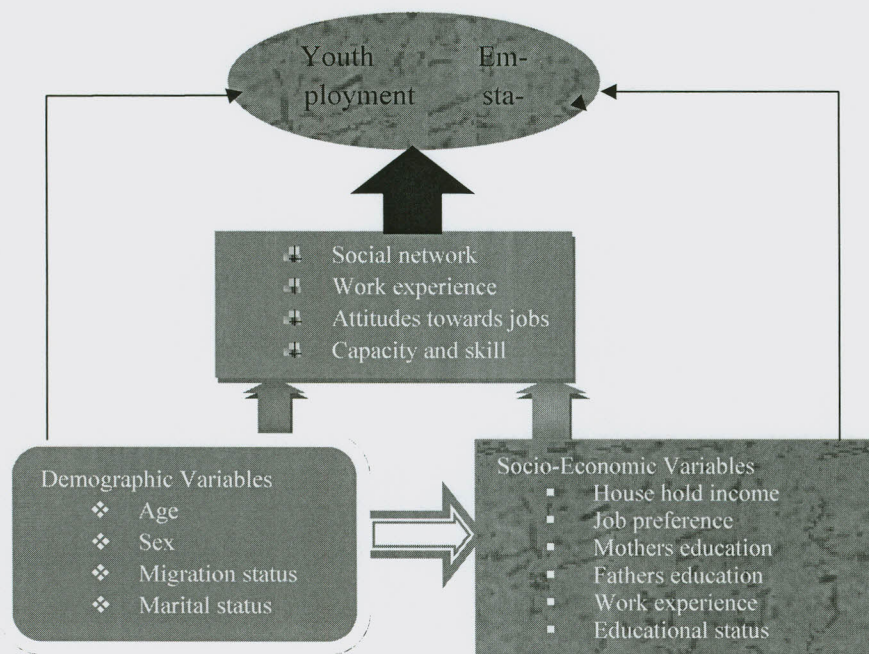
Youth Employment Em- sta-

Social network
Work experience
Attitudes towards jobs
Capacity and skill

Demographic Variables
Age
Sex
Migration status
Marital status

Socio-Economic Variables
House hold income
Job preference
Mothers education
Fathers education
Work experience
Educational status